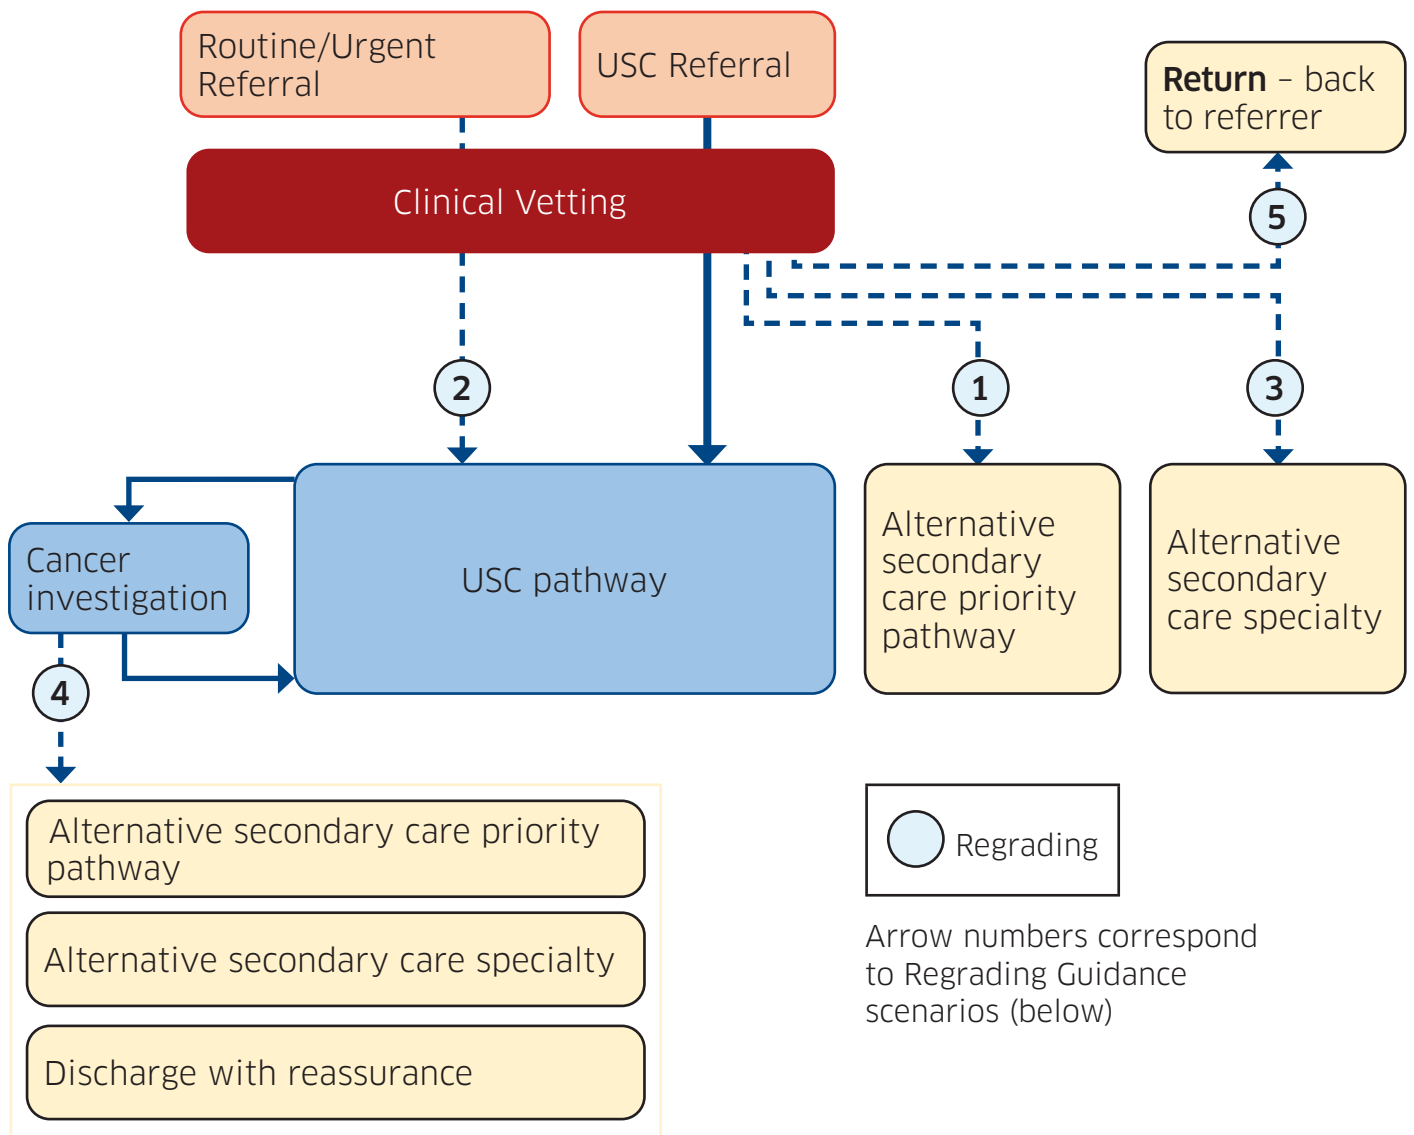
Routine/Urgent Referral

USC Referral

Return – back to referrer

Clinical Vetting

5

2

1

3

Cancer investigation

USC pathway

Alternative secondary care priority pathway

Alternative secondary care specialty

4

Alternative secondary care priority pathway

Alternative secondary care specialty

Discharge with reassurance

Regrading

Arrow numbers correspond to Regrading Guidance scenarios (below)